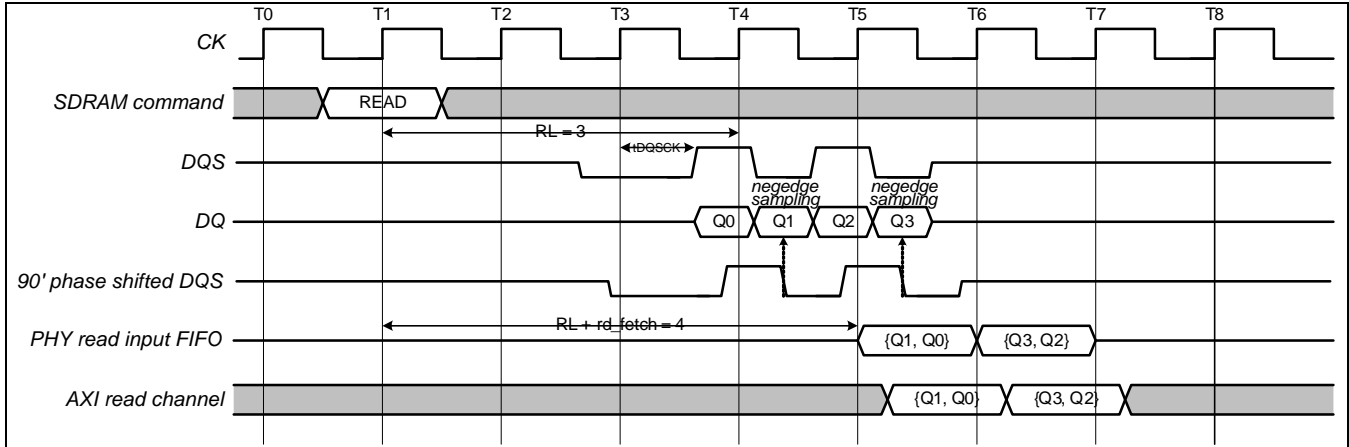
T0 T1 T2 T3 T4 T5 T6 T7 T8

CK

SDRAM command

READ

RL = 3

DQS

tDQSCK

negedge sampling

negedge sampling

DQ

Q0 Q1 Q2 Q3

90' phase shifted DQS

RL + rd_fetch = 4

PHY read input FIFO

{Q1, Q0} {Q3, Q2}

AXI read channel

{Q1, Q0} {Q3, Q2}